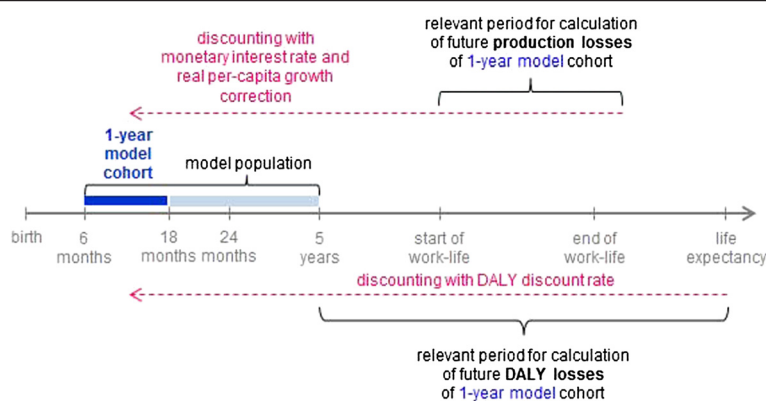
discounting with monetary interest rate and real per-capita growth correction

relevant period for calculation of future **production losses** of 1-year model cohort

**1-year model cohort**

model population

birth

6 months

18 months

24 months

5 years

start of work-life

end of work-life

life expectancy

discounting with DALY discount rate

relevant period for calculation of future **DALY losses** of 1-year model cohort